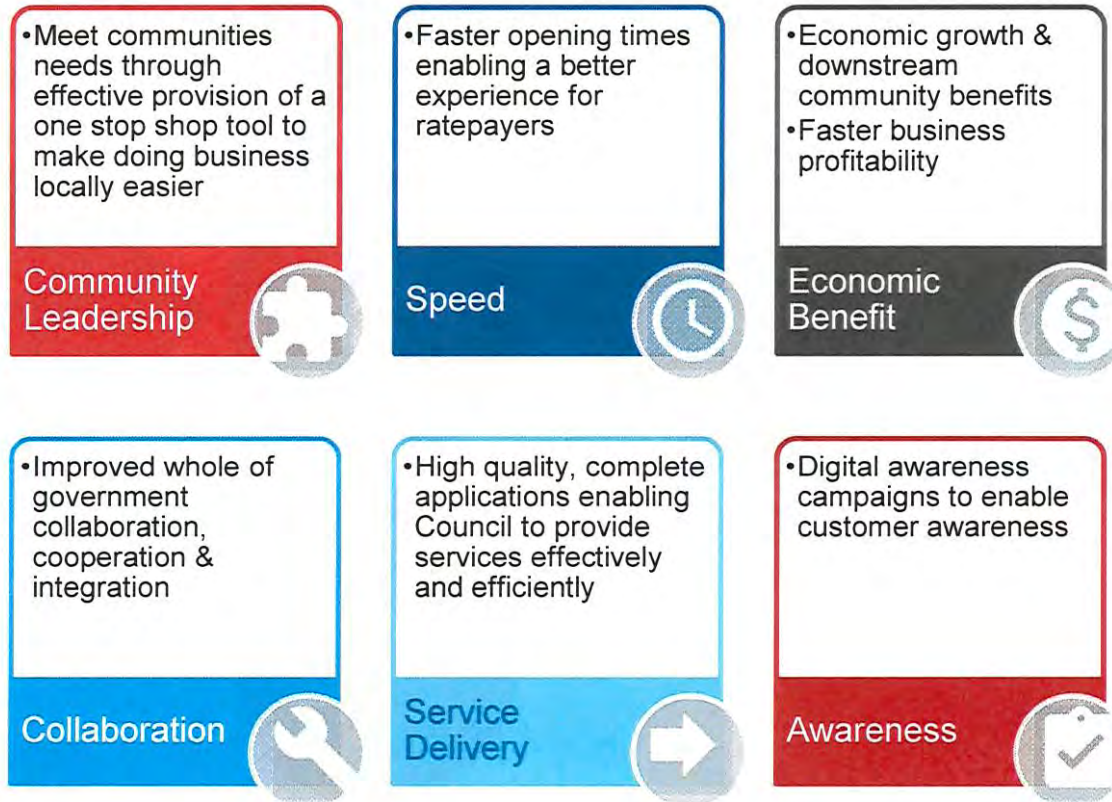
•Meet communities needs through effective provision of a one stop shop tool to make doing business locally easier

Community Leadership

•Faster opening times enabling a better experience for ratepayers

Speed

•Economic growth & downstream community benefits
•Faster business profitability

Economic Benefit

•Improved whole of government collaboration, cooperation & integration

Collaboration

•High quality, complete applications enabling Council to provide services effectively and efficiently

Service Delivery

•Digital awareness campaigns to enable customer awareness

Awareness